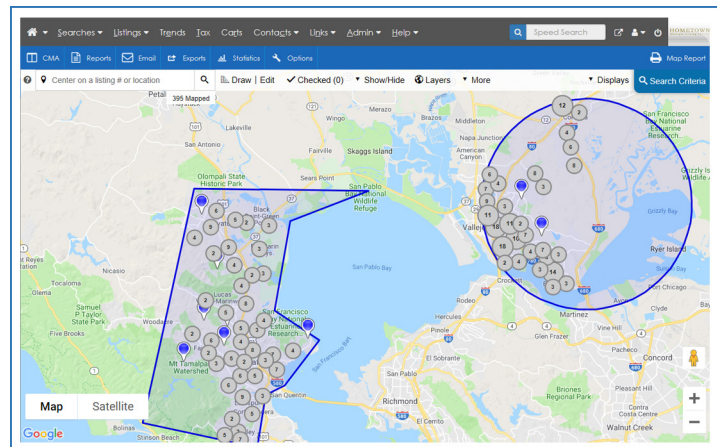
Searches ▾ Listings ▾ Trends Tax Carts Contacts ▾ Links ▾ Admin ▾ Help ▾

Speed Search

CMA Reports Email Exports Statistics Options

Map Report

Center on a listing # or location

Draw | Edit ✓ Checked (0) ▾ Show/Hide Layers ▾ More ▾ Displays

Search Criteria

395 Mapped

Petaluma

Lakeville

Olompali State Historic Park

Novato

Black Point-Green Point

Fairville

Skaggs Island

Sears Point

Wingo

Meraze

Brazos

Middleton

Napa Junction

American Canyon

San Francisco Bay National Wildlife Refuge

San Pablo Bay National Wildlife Refuge

Vallejo

Grizzly Bay

Ryer Island

San Pablo Bay

Point Reyes

Tocaloma

Samuel P Taylor State Park

Five Brooks

Woodacre

Lucas Valley-Marinwood

San Rafael

San Francisco Bay National Estuarine Research

Mt Tamalpais Watershed

Fairfax

San Quentin

Rodeo

Crockett

Port Costa

Martinez

Pinole

Hercules

Glen Frazer

El Sobrante

San Pablo

Richmond

Bones Regional Park

Pleasant Hill

Concord

Walnut Creek

Port Chicago

Bolinas

Stinson Beach

Map Satellite

Google

12 4 3 6 8 7 8 3 9 11 2 18 10 4 5 14 3 6 9 5 2 4 8 7